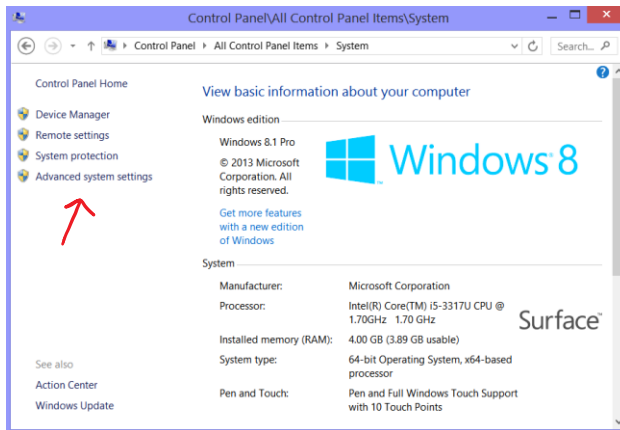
Control Panel\All Control Panel Items\System

Control Panel > All Control Panel Items > System

Search...

Control Panel Home

Device Manager

Remote settings

System protection

Advanced system settings

View basic information about your computer

Windows edition

Windows 8.1 Pro

© 2013 Microsoft Corporation. All rights reserved.

Windows 8

Get more features with a new edition of Windows

System

| | |
|---|---|
| Manufacturer: | Microsoft Corporation |
| Processor: | Intel(R) Core(TM) i5-3317U CPU @ 1.70GHz 1.70 GHz |
| Installed memory (RAM): | 4.00 GB (3.89 GB usable) |
| System type: | 64-bit Operating System, x64-based processor |
| Pen and Touch: | Pen and Full Windows Touch Support with 10 Touch Points |

Surface

See also

Action Center

Windows Update